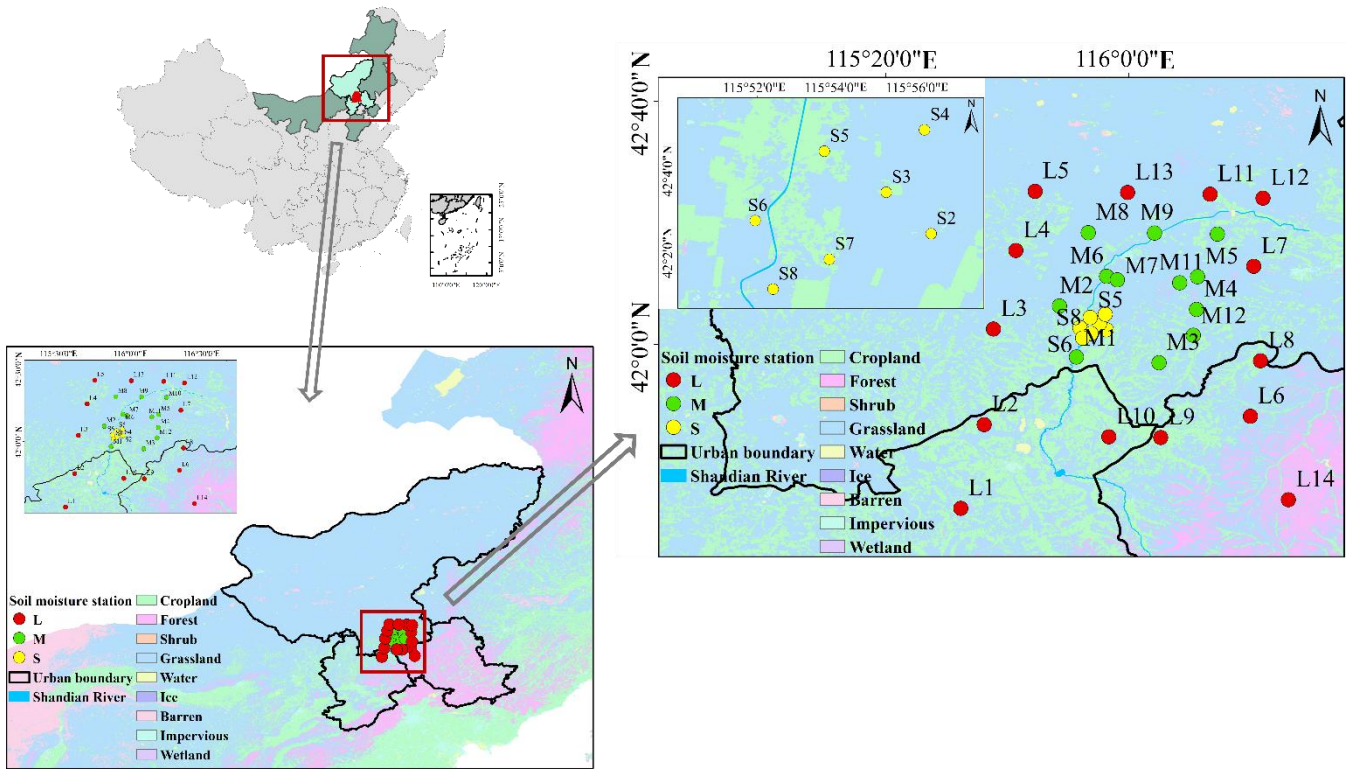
115°20'0"E
116°0'0"E
42°40'0"N
42°0'0"N
115°52'0"E 115°54'0"E 115°56'0"E
42°4'0"N
42°2'0"N
S4 S5 S3 S2 S6 S7 S8
N
L5 L13 L11 L12
M8 M9
L4
M6 M7 M11 M5 L7
M4
M2 S5
L3 S8 M12
S6 M1 M3 L8
L2 L10 L9 L6
L1 L14
Soil moisture station
L
M
S
Urban boundary
Shandian River
Cropland
Forest
Shrub
Grassland
Water
Ice
Barren
Impervious
Wetland

115°30'0"E 116°0'0"E 116°30'0"E
42°30'0"N
42°0'0"N
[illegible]
N
Soil moisture station
L
M
S
Urban boundary
Shandian River
Cropland
Forest
Shrub
Grassland
Water
Ice
Barren
Impervious
Wetland